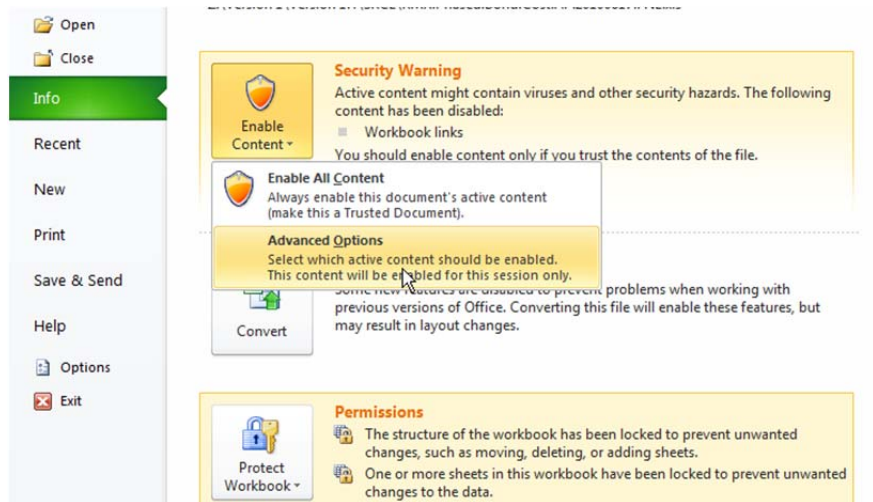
Open
Close
Info
Recent
New
Print
Save & Send
Help
Options
Exit

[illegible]

Enable Content

Security Warning
Active content might contain viruses and other security hazards. The following content has been disabled:
Workbook links
You should enable content only if you trust the contents of the file.

Enable All Content
Always enable this document's active content (make this a Trusted Document).

Advanced Options
Select which active content should be enabled. This content will be enabled for this session only.

Convert

Some new features are disabled to prevent problems when working with previous versions of Office. Converting this file will enable these features, but may result in layout changes.

Protect Workbook

Permissions
The structure of the workbook has been locked to prevent unwanted changes, such as moving, deleting, or adding sheets.
One or more sheets in this workbook have been locked to prevent unwanted changes to the data.